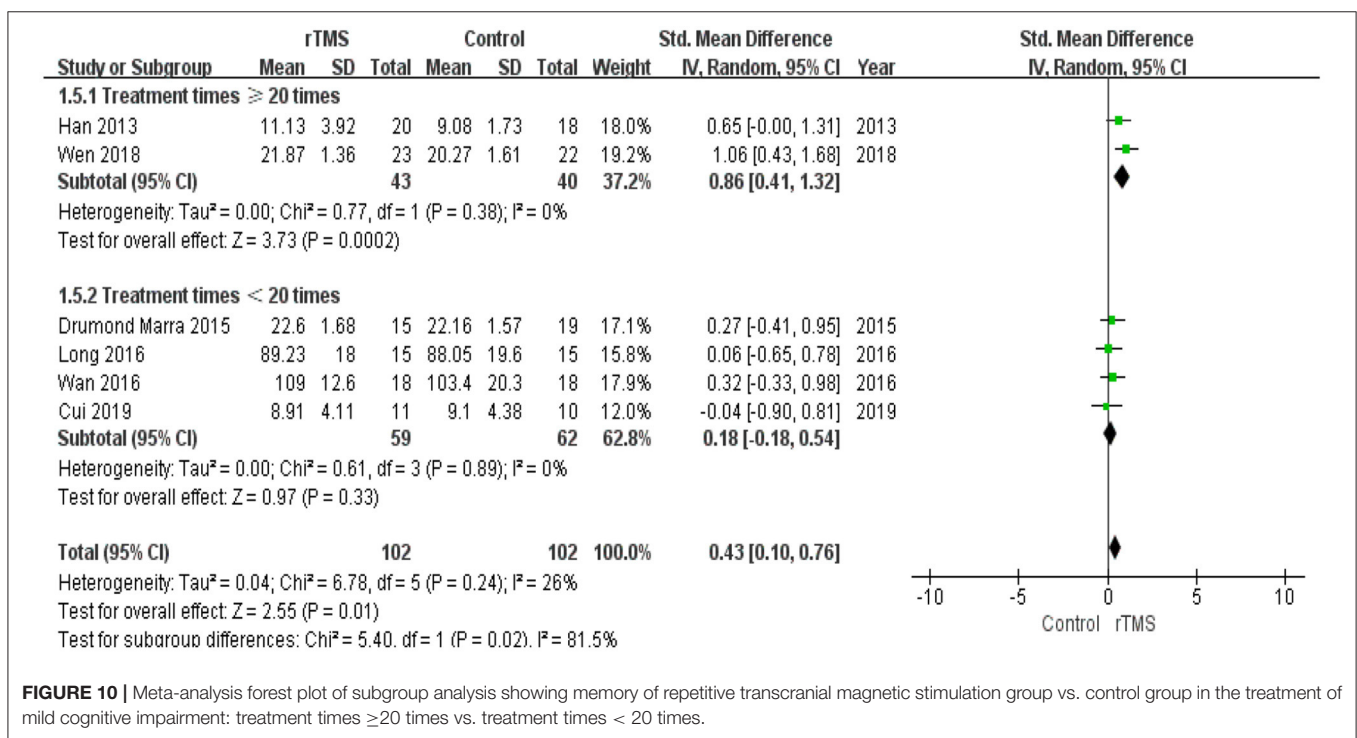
| Study or Subgroup | rTMS Mean | rTMS SD | rTMS Total | Control Mean | Control SD | Control Total | Weight | Std. Mean Difference IV, Random, 95% CI | Year |
|---|---|---|---|---|---|---|---|---|---|
| **1.5.1 Treatment times ⩾ 20 times** | | | | | | | | | |
| Han 2013 | 11.13 | 3.92 | 20 | 9.08 | 1.73 | 18 | 18.0% | 0.65 [-0.00, 1.31] | 2013 |
| Wen 2018 | 21.87 | 1.36 | 23 | 20.27 | 1.61 | 22 | 19.2% | 1.06 [0.43, 1.68] | 2018 |
| **Subtotal (95% CI)** | | | **43** | | | **40** | **37.2%** | **0.86 [0.41, 1.32]** | |
| Heterogeneity: Tau² = 0.00; Chi² = 0.77, df = 1 (P = 0.38); I² = 0% | | | | | | | | | |
| Test for overall effect: Z = 3.73 (P = 0.0002) | | | | | | | | | |
| **1.5.2 Treatment times < 20 times** | | | | | | | | | |
| Drumond Marra 2015 | 22.6 | 1.68 | 15 | 22.16 | 1.57 | 19 | 17.1% | 0.27 [-0.41, 0.95] | 2015 |
| Long 2016 | 89.23 | 18 | 15 | 88.05 | 19.6 | 15 | 15.8% | 0.06 [-0.65, 0.78] | 2016 |
| Wan 2016 | 109 | 12.6 | 18 | 103.4 | 20.3 | 18 | 17.9% | 0.32 [-0.33, 0.98] | 2016 |
| Cui 2019 | 8.91 | 4.11 | 11 | 9.1 | 4.38 | 10 | 12.0% | -0.04 [-0.90, 0.81] | 2019 |
| **Subtotal (95% CI)** | | | **59** | | | **62** | **62.8%** | **0.18 [-0.18, 0.54]** | |
| Heterogeneity: Tau² = 0.00; Chi² = 0.61, df = 3 (P = 0.89); I² = 0% | | | | | | | | | |
| Test for overall effect: Z = 0.97 (P = 0.33) | | | | | | | | | |
| **Total (95% CI)** | | | **102** | | | **102** | **100.0%** | **0.43 [0.10, 0.76]** | |
| Heterogeneity: Tau² = 0.04; Chi² = 6.78, df = 5 (P = 0.24); I² = 26% | | | | | | | | | |
| Test for overall effect: Z = 2.55 (P = 0.01) | | | | | | | | | |
| Test for subgroup differences: Chi² = 5.40, df = 1 (P = 0.02), I² = 81.5% | | | | | | | | | |

Std. Mean Difference
IV, Random, 95% CI
-10 -5 0 5 10
Control rTMS

**FIGURE 10 |** Meta-analysis forest plot of subgroup analysis showing memory of repetitive transcranial magnetic stimulation group vs. control group in the treatment of mild cognitive impairment: treatment times ≥20 times vs. treatment times < 20 times.